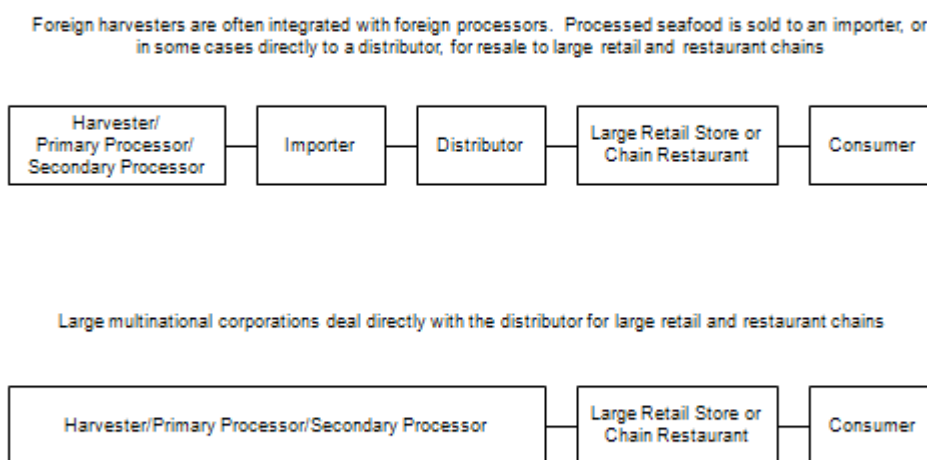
Foreign harvesters are often integrated with foreign processors. Processed seafood is sold to an importer, or in some cases directly to a distributor, for resale to large retail and restaurant chains

Harvester/ Primary Processor/ Secondary Processor

Importer

Distributor

Large Retail Store or Chain Restaurant

Consumer

Large multinational corporations deal directly with the distributor for large retail and restaurant chains

Harvester/Primary Processor/Secondary Processor

Large Retail Store or Chain Restaurant

Consumer